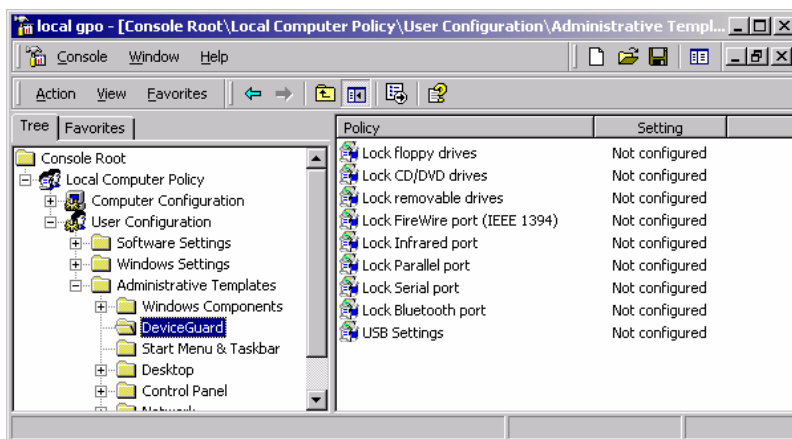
local gpo - [Console Root\Local Computer Policy\User Configuration\Administrative Templ...

Console Window Help

Action View Favorites

Tree Favorites

Console Root
Local Computer Policy
Computer Configuration
User Configuration
Software Settings
Windows Settings
Administrative Templates
Windows Components
DeviceGuard
Start Menu & Taskbar
Desktop
Control Panel
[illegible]

| Policy | Setting |
|---|---|
| Lock floppy drives | Not configured |
| Lock CD/DVD drives | Not configured |
| Lock removable drives | Not configured |
| Lock FireWire port (IEEE 1394) | Not configured |
| Lock Infrared port | Not configured |
| Lock Parallel port | Not configured |
| Lock Serial port | Not configured |
| Lock Bluetooth port | Not configured |
| USB Settings | Not configured |